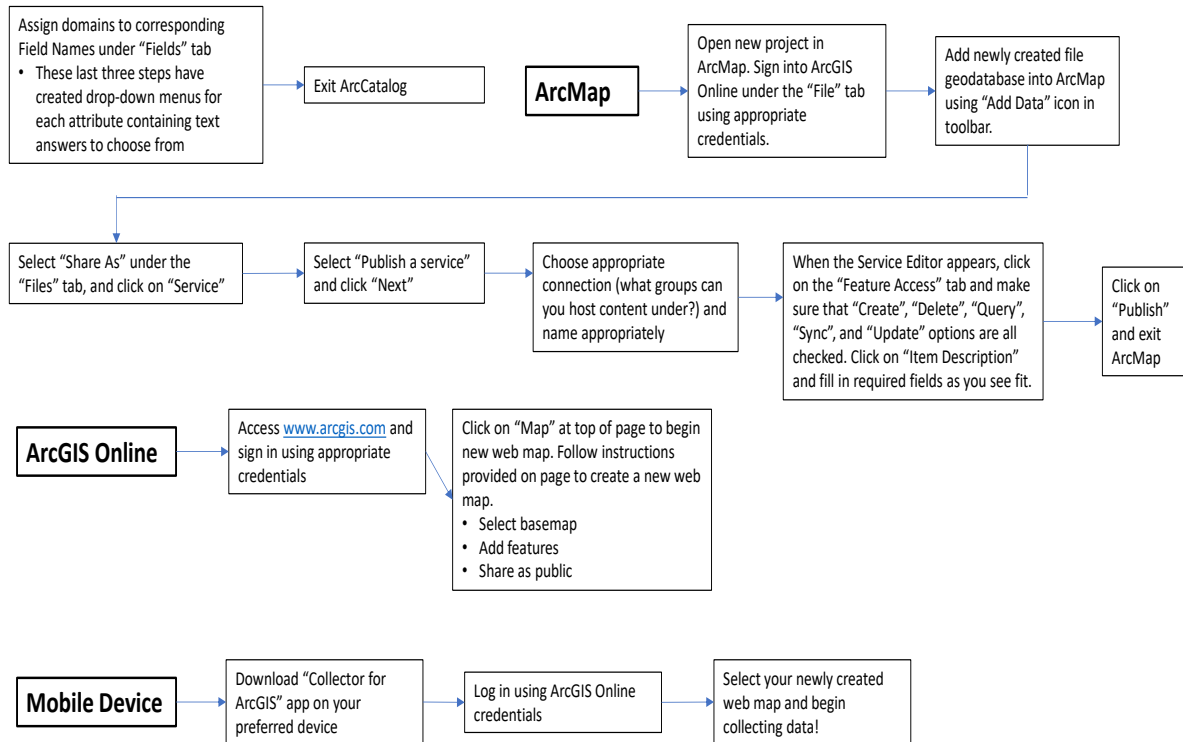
Assign domains to corresponding Field Names under “Fields” tab
• These last three steps have created drop-down menus for each attribute containing text answers to choose from

Exit ArcCatalog

ArcMap

Open new project in ArcMap. Sign into ArcGIS Online under the “File” tab using appropriate credentials.

Add newly created file geodatabase into ArcMap using “Add Data” icon in toolbar.

Select “Share As” under the “Files” tab, and click on “Service”

Select “Publish a service” and click “Next”

Choose appropriate connection (what groups can you host content under?) and name appropriately

When the Service Editor appears, click on the “Feature Access” tab and make sure that “Create”, “Delete”, “Query”, “Sync”, and “Update” options are all checked. Click on “Item Description” and fill in required fields as you see fit.

Click on “Publish” and exit ArcMap

ArcGIS Online

Access www.arcgis.com and sign in using appropriate credentials

Click on “Map” at top of page to begin new web map. Follow instructions provided on page to create a new web map.
• Select basemap
• Add features
• Share as public

Mobile Device

Download “Collector for ArcGIS” app on your preferred device

Log in using ArcGIS Online credentials

Select your newly created web map and begin collecting data!